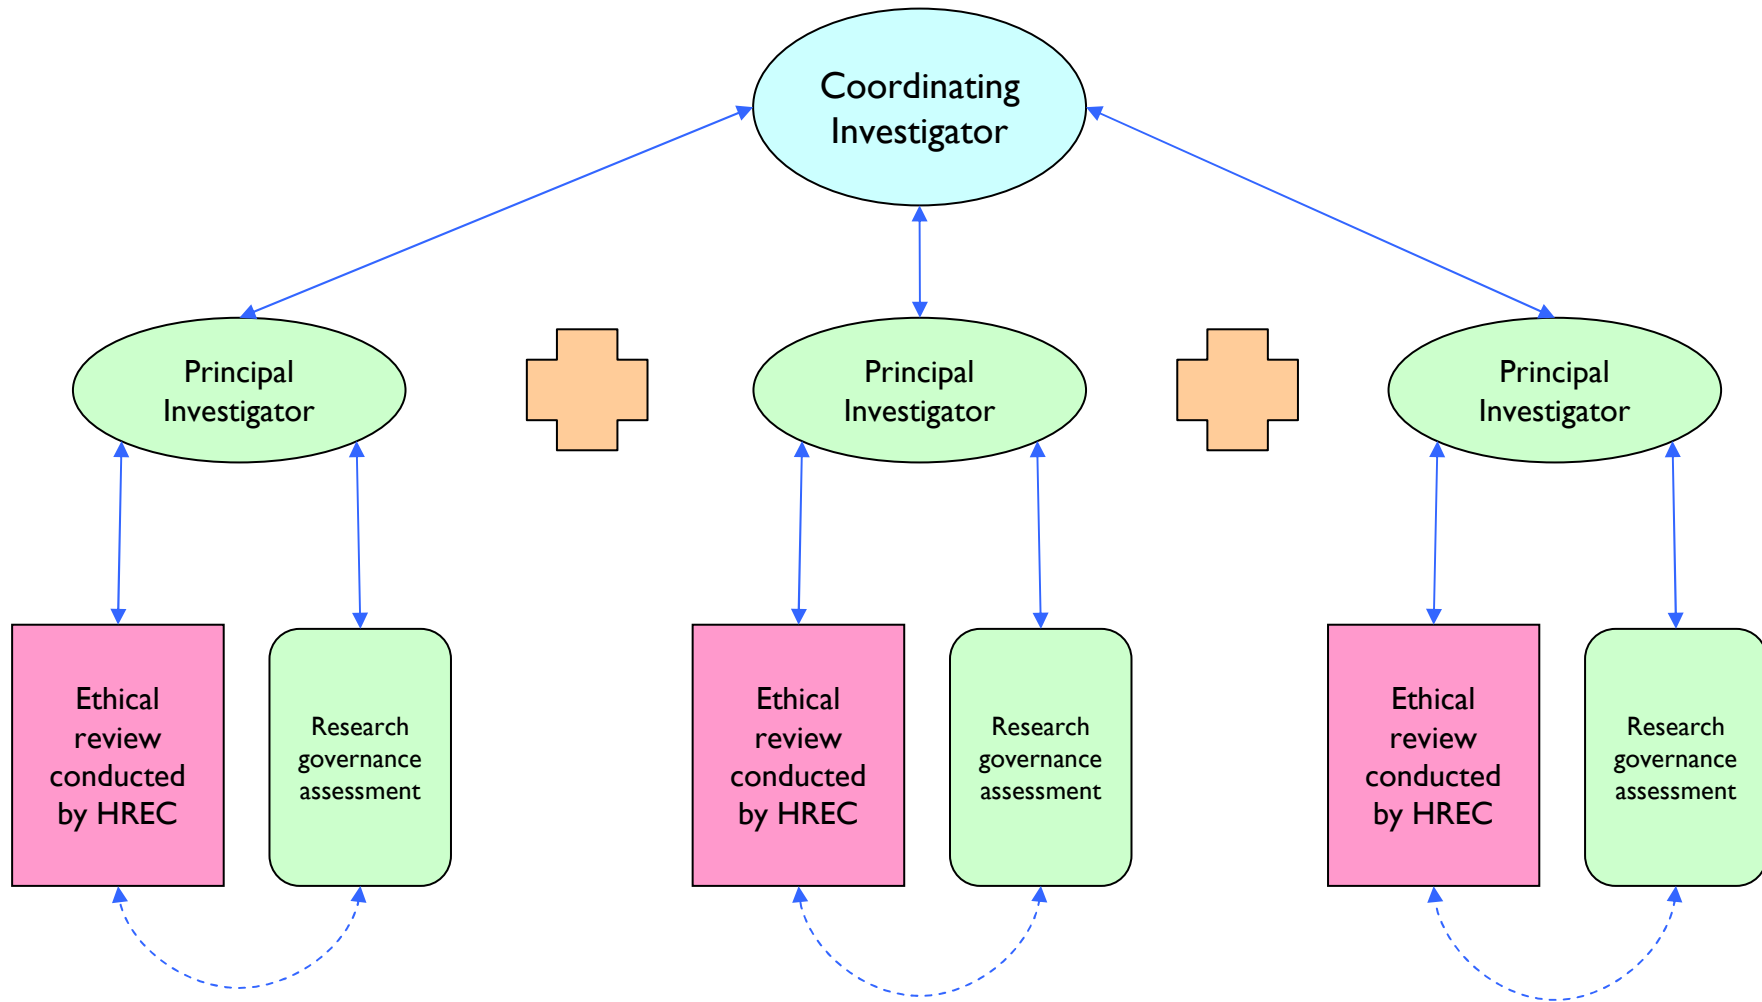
Coordinating Investigator

Principal Investigator

Principal Investigator

Principal Investigator

Ethical review conducted by HREC

Research governance assessment

Ethical review conducted by HREC

Research governance assessment

Ethical review conducted by HREC

Research governance assessment